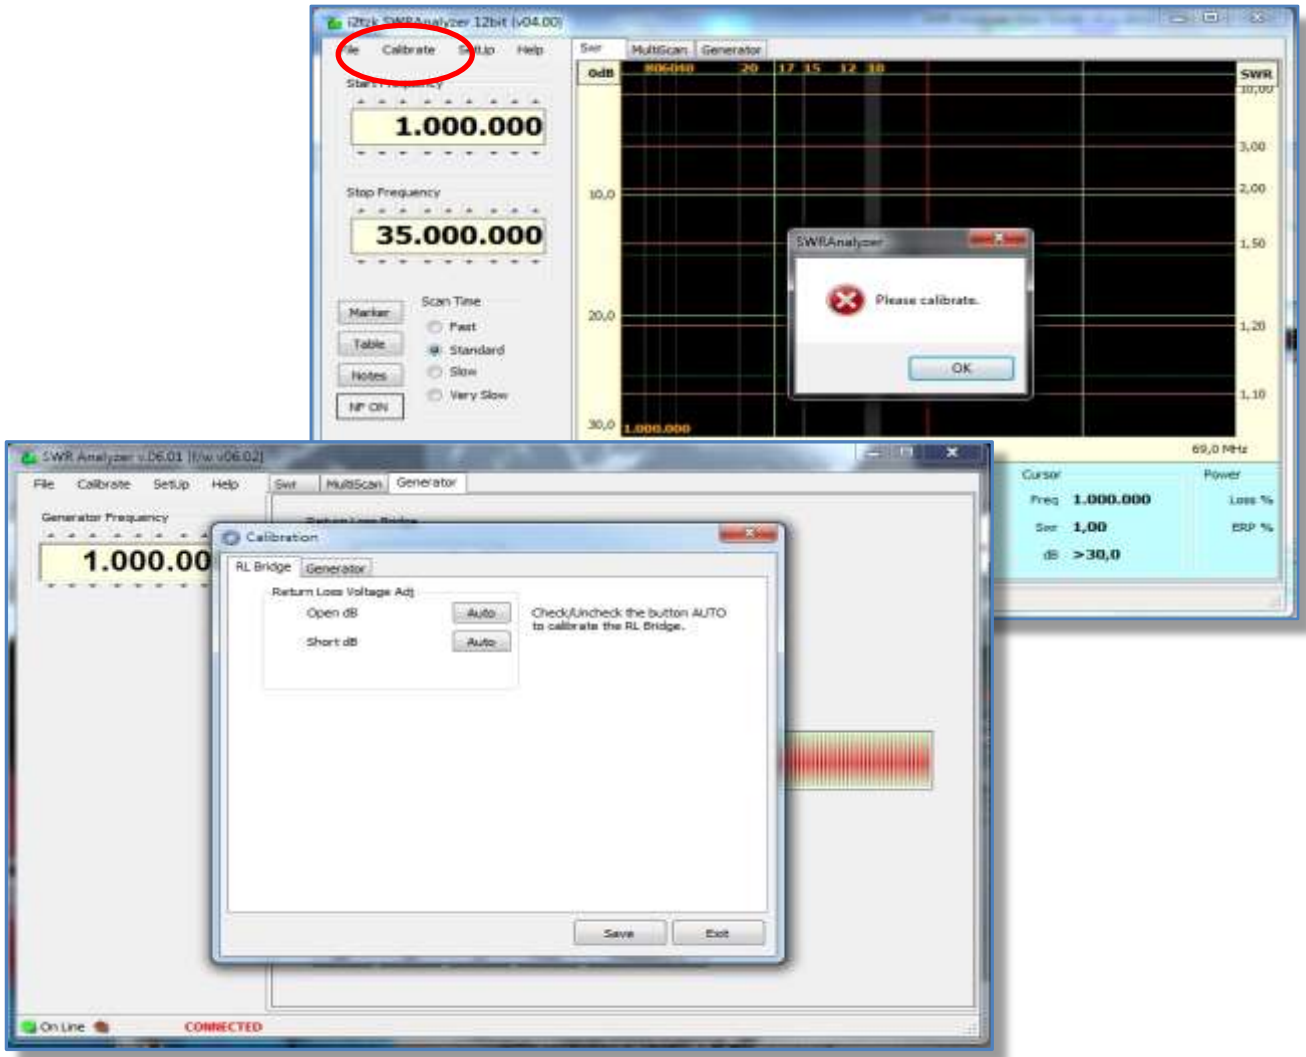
i2tzk SWRAnalyzer 12bit (v04.00)

File Calibrate SetUp Help

Start Frequency

1.000.000

Stop Frequency

35.000.000

Marker
Table
Notes
NF ON

Scan Time
Fast
Standard
Slow
Very Slow

Swr MultiScan Generator

0dB 806040 20 17 15 12 10

SWR
10,00
3,00
2,00
1,50
1,20
1,10

10,0
20,0
30,0

1.000.000

69,0 MHz

SWRAnalyzer

Please calibrate.

OK

Cursor
Freq 1.000.000
Swr 1,00
dB >30,0

Power
Loss %
ERP %

SWR Analyzer v.06.01 (f/w v06.02)

File Calibrate SetUp Help

Swr MultiScan Generator

Generator Frequency

1.000.00

Return Loss Bridge

Calibration

RL Bridge Generator

Return Loss Voltage Adj

Open dB Auto

Short dB Auto

Check/Uncheck the button AUTO to calibrate the RL Bridge.

Save Exit

On Line

CONNECTED